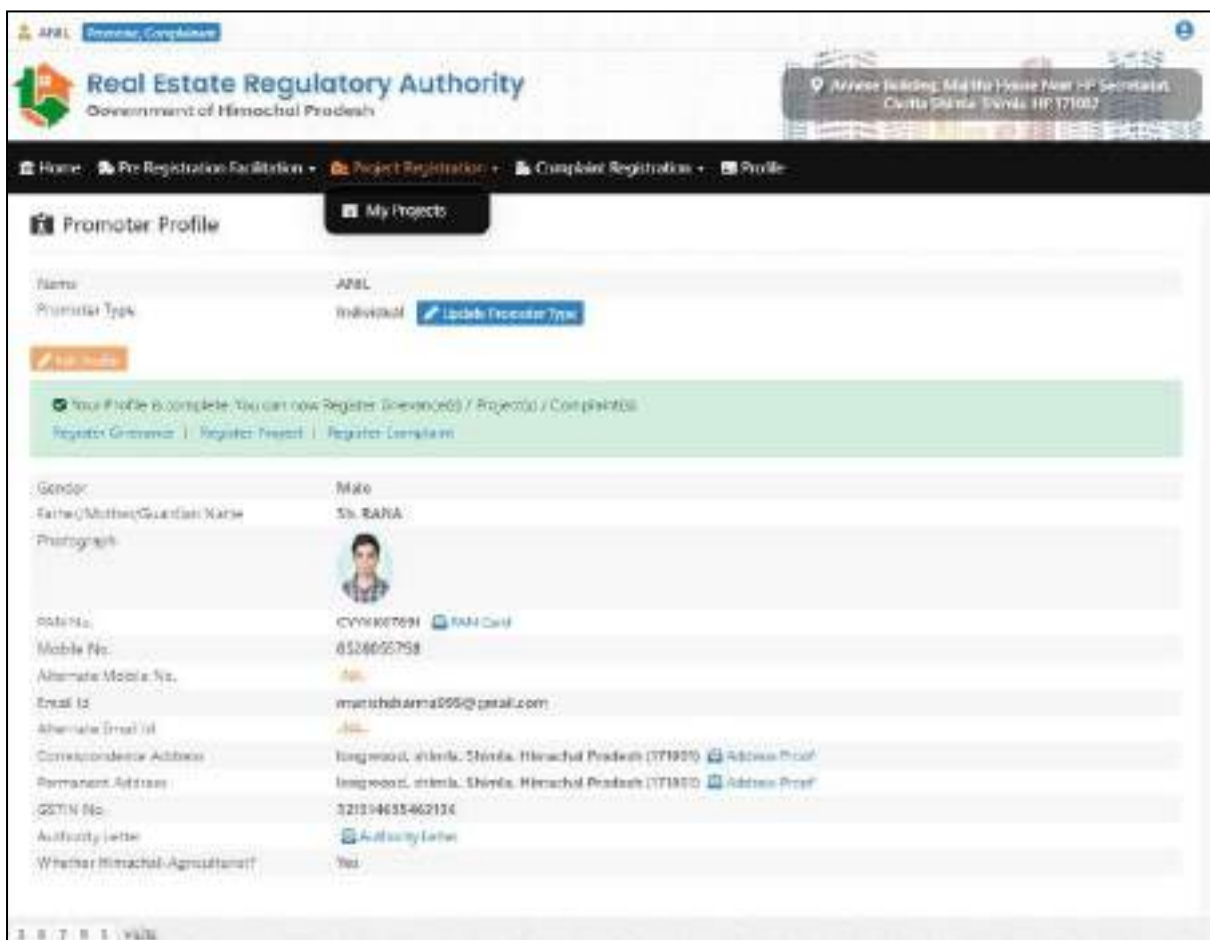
ANIL Promoter, Complainant

Real Estate Regulatory Authority
Government of Himachal Pradesh

Annexe Building, Majitha House Near HP Secretariat, Chotta Shimla, Shimla, HP 171002

Home Pre Registration Facilitation Project Registration Complaint Registration Profile

My Projects

Promoter Profile

| | |
|---|---|
| Name | ANIL |
| Promoter Type | Individual Update Promoter Type |

Edit Profile

Your Profile is complete. You can now Register Grievance(s) / Project(s) / Complaint(s)
Register Grievance | Register Project | Register Complaint

| | |
|---|---|
| Gender | Male |
| Father/Mother/Guardian Name | Sh. RANA |
| Photograph | |
| PAN No. | CVYX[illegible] PAN Card |
| Mobile No. | 8528055758 |
| Alternate Mobile No. | NA |
| Email Id | manishsharma555@gmail.com |
| Alternate Email Id | NA |
| Correspondence Address | longwood, shimla, Shimla, Himachal Pradesh (171001) Address Proof |
| Permanent Address | longwood, shimla, Shimla, Himachal Pradesh (171001) Address Proof |
| GSTIN No. | 32131465546213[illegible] |
| Authority Letter | Authority Letter |
| Whether Himachali Agriculturist? | Yes |

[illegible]